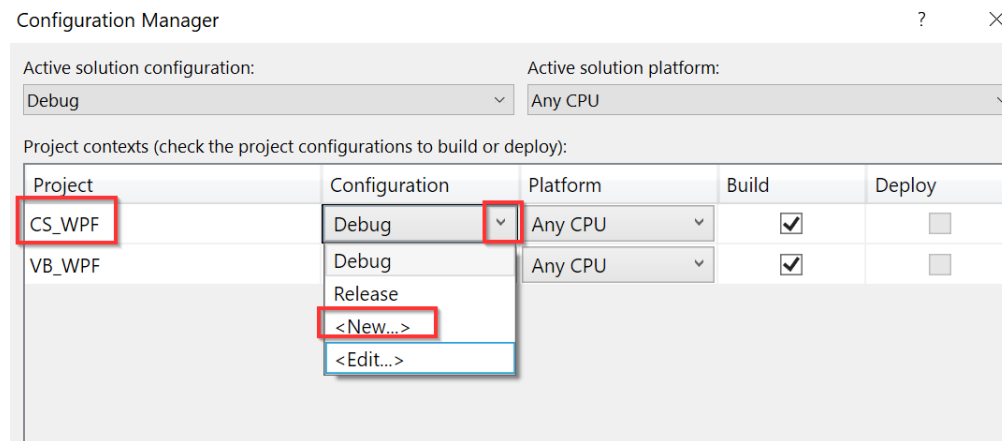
Configuration Manager

?

×

Active solution configuration:

Debug

Active solution platform:

Any CPU

Project contexts (check the project configurations to build or deploy):

| Project | Configuration | Platform | Build | Deploy |
|---|---|---|---|---|
| CS_WPF | Debug | Any CPU | ✓ | |
| VB_WPF | | Any CPU | ✓ | |

Debug

Release

<New...>

<Edit...>